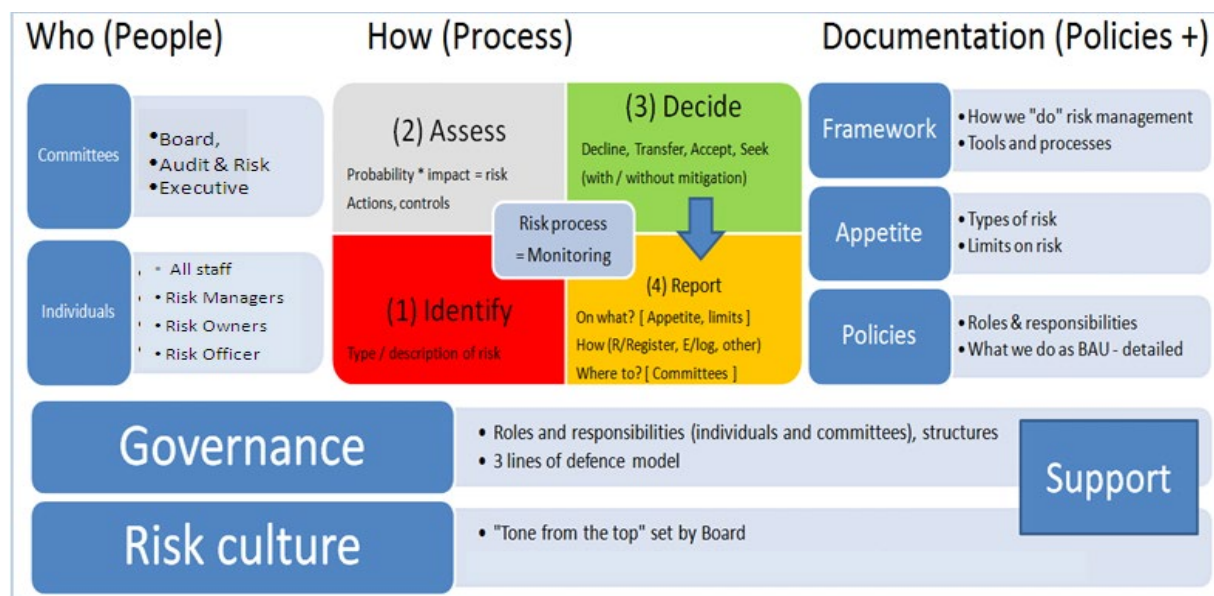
Who (People)

How (Process)

Documentation (Policies +)

Committees

- Board,
- Audit & Risk
- Executive

Individuals

- All staff
- Risk Managers
- Risk Owners
- Risk Officer

(2) Assess

Probability * impact = risk

Actions, controls

(3) Decide

Decline, Transfer, Accept, Seek (with / without mitigation)

Risk process = Monitoring

(1) Identify

Type / description of risk

(4) Report

On what? [ Appetite, limits ]

How (R/Register, E/log, other)

Where to? [ Committees ]

Framework

- How we "do" risk management
- Tools and processes

Appetite

- Types of risk
- Limits on risk

Policies

- Roles & responsibilities
- What we do as BAU - detailed

Governance

- Roles and responsibilities (individuals and committees), structures
- 3 lines of defence model

Support

Risk culture

- "Tone from the top" set by Board